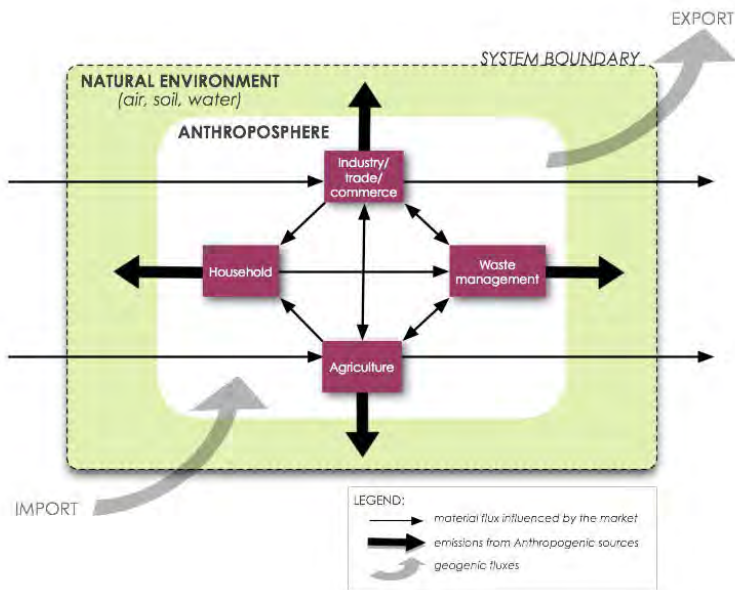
EXPORT

SYSTEM BOUNDARY

NATURAL ENVIRONMENT
(air, soil, water)

ANTHROPOSPHERE

Industry/ trade/ commerce

Household

Waste management

Agriculture

IMPORT

LEGEND:
material flux influenced by the market
emissions from Anthropogenic sources
geogenic fluxes